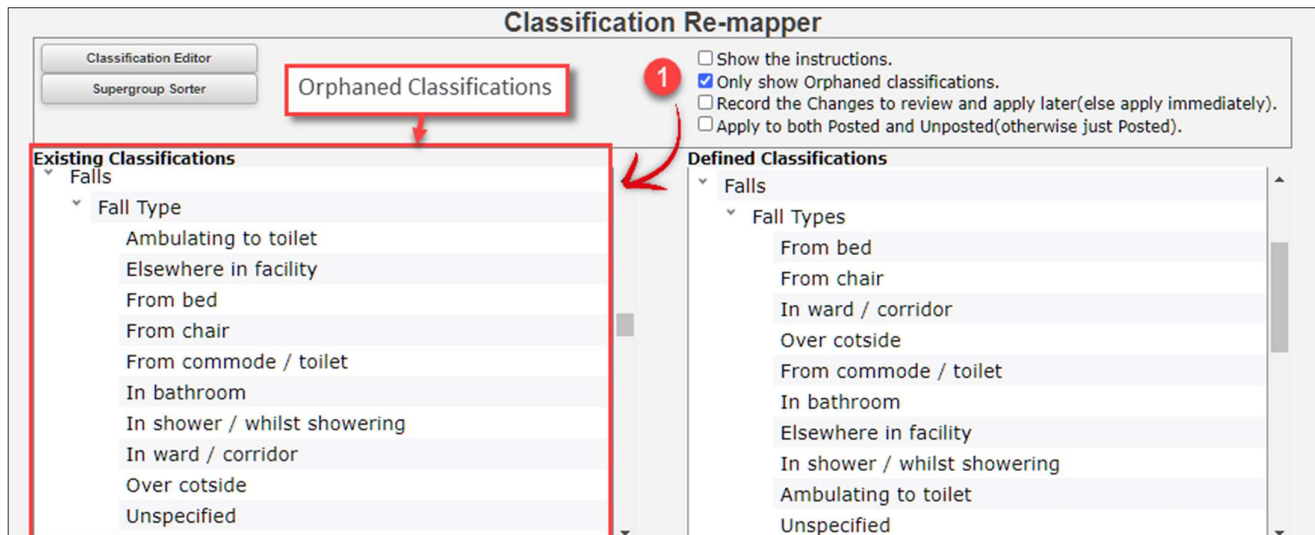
Classification Re-mapper

Classification Editor

Supergroup Sorter

Orphaned Classifications

1

Show the instructions.
Only show Orphaned classifications.
Record the Changes to review and apply later(else apply immediately).
Apply to both Posted and Unposted(otherwise just Posted).

Existing Classifications
Falls
Fall Type
Ambulating to toilet
Elsewhere in facility
From bed
From chair
From commode / toilet
In bathroom
In shower / whilst showering
In ward / corridor
Over cotside
Unspecified

Defined Classifications
Falls
Fall Types
From bed
From chair
In ward / corridor
Over cotside
From commode / toilet
In bathroom
Elsewhere in facility
In shower / whilst showering
Ambulating to toilet
Unspecified